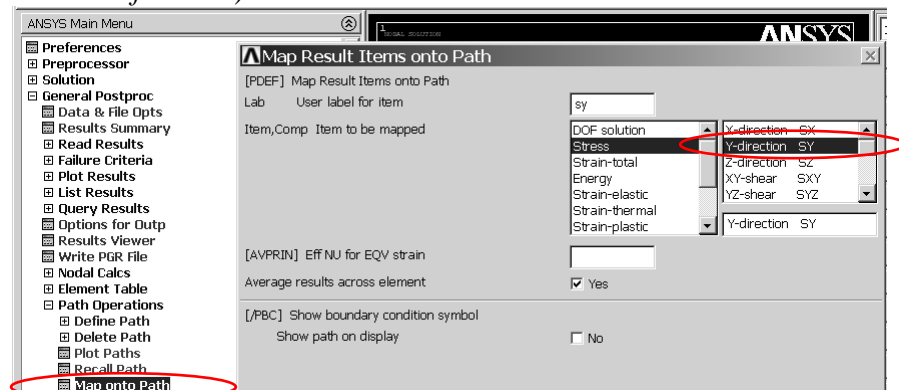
ANSYS Main Menu

Preferences
Preprocessor
Solution
General Postproc
Data & File Opts
Results Summary
Read Results
Failure Criteria
Plot Results
List Results
Query Results
Options for Outp
Results Viewer
Write PGR File
Nodal Calcs
Element Table
Path Operations
Define Path
Delete Path
Plot Paths
Recall Path
Map onto Path

1
NODAL SOLUTION

ANSYS

Map Result Items onto Path

[PDEF] Map Result Items onto Path
Lab User label for item
sy
Item,Comp Item to be mapped
DOF solution
Stress
Strain-total
Energy
Strain-elastic
Strain-thermal
Strain-plastic
X-direction SX
Y-direction SY
Z-direction SZ
XY-shear SXY
YZ-shear SYZ
Y-direction SY
[AVPRIN] Eff NU for EQV strain
Average results across element
Yes
[/PBC] Show boundary condition symbol
Show path on display
No